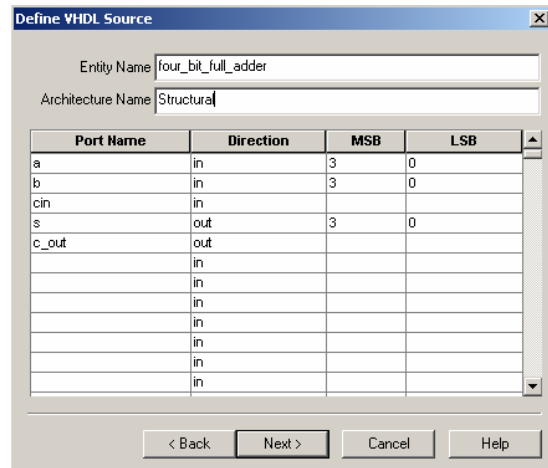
Define VHDL Source

Entity Name four_bit_full_adder

Architecture Name Structural

| Port Name | Direction | MSB | LSB |
|---|---|---|---|
| a | in | 3 | 0 |
| b | in | 3 | 0 |
| cin | in | | |
| s | out | 3 | 0 |
| c_out | out | | |
| | in | | |
| | in | | |
| | in | | |
| | in | | |
| | in | | |
| | in | | |
| | in | | |

< Back   Next >   Cancel   Help